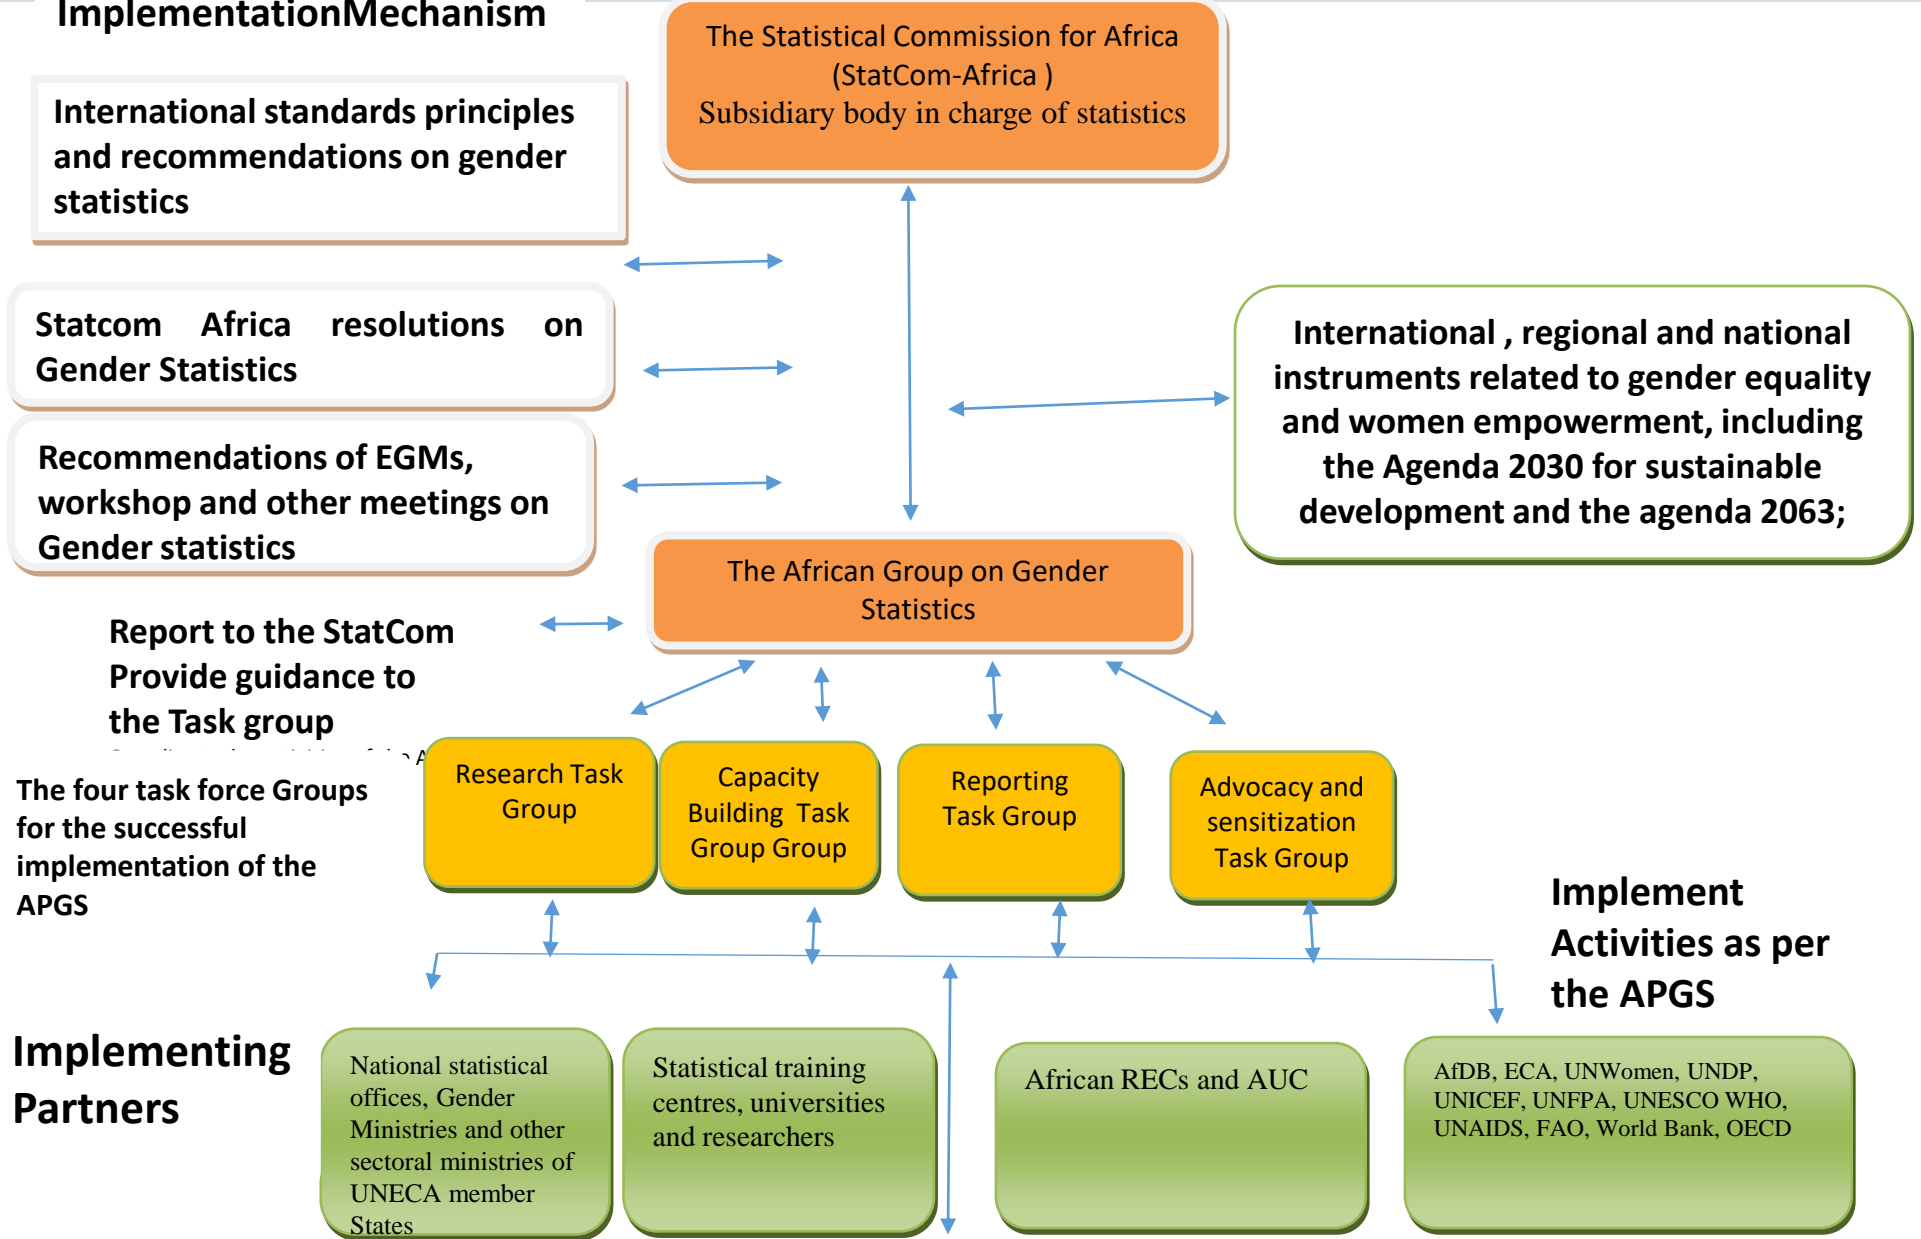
ImplementationMechanism

International standards principles and recommendations on gender statistics

The Statistical Commission for Africa (StatCom-Africa )
Subsidiary body in charge of statistics

Statcom Africa resolutions on Gender Statistics

International , regional and national instruments related to gender equality and women empowerment, including the Agenda 2030 for sustainable development and the agenda 2063;

Recommendations of EGMs, workshop and other meetings on Gender statistics

The African Group on Gender Statistics

Report to the StatCom
Provide guidance to the Task group

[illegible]

The four task force Groups for the successful implementation of the APGS

Research Task Group

Capacity Building Task Group Group

Reporting Task Group

Advocacy and sensitization Task Group

Implement Activities as per the APGS

Implementing Partners

National statistical offices, Gender Ministries and other sectoral ministries of UNECA member States

Statistical training centres, universities and researchers

African RECs and AUC

AfDB, ECA, UNWomen, UNDP, UNICEF, UNFPA, UNESCO WHO, UNAIDS, FAO, World Bank, OECD